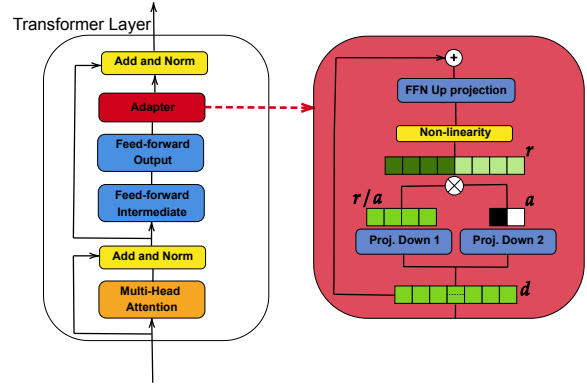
Transformer Layer

Add and Norm

Adapter

Feed-forward Output

Feed-forward Intermediate

Add and Norm

Multi-Head Attention

+

FFN Up projection

Non-linearity

$r$

$\otimes$

$r/a$

$a$

Proj. Down 1

Proj. Down 2

$d$